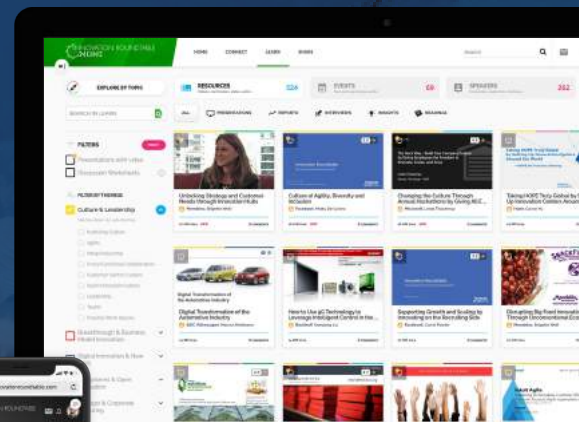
INNOVATION ROUNDTABLE ONLINE

HOME CONNECT LEARN EVENTS

Search

EXPLORE BY TOPIC

RESOURCES

EVENTS 69

SPEAKERS 262

SEARCH IN LEARN

ALL PRESENTATIONS REPORTS INTERVIEWS INSIGHTS WEBINARS

FILTERS

Presentations with video

Showcase Worksheets

FILTER BY THEMES

Culture & Leadership

Breakthrough & Business Model Innovation

Digital Innovation & New

Unlocking Strategy and Customer Needs through Innovation Hubs

Culture of Agility, Diversity and Inclusion

Changing the Culture Through Annual Hackathons by Giving ALE...

Taking HIRE Truly Global by Setting Up Innovation Centers Around...

Digital Transformation of the Automotive Industry

How to Use 5G Technology to Leverage Intelligent Control in the...

Supporting Growth and Scaling by Innovating on the Recruiting Side

Disrupting Big Food Innovation Through Unconventional Ecosystems

ovationroundtable.com

ROUNDTABLE